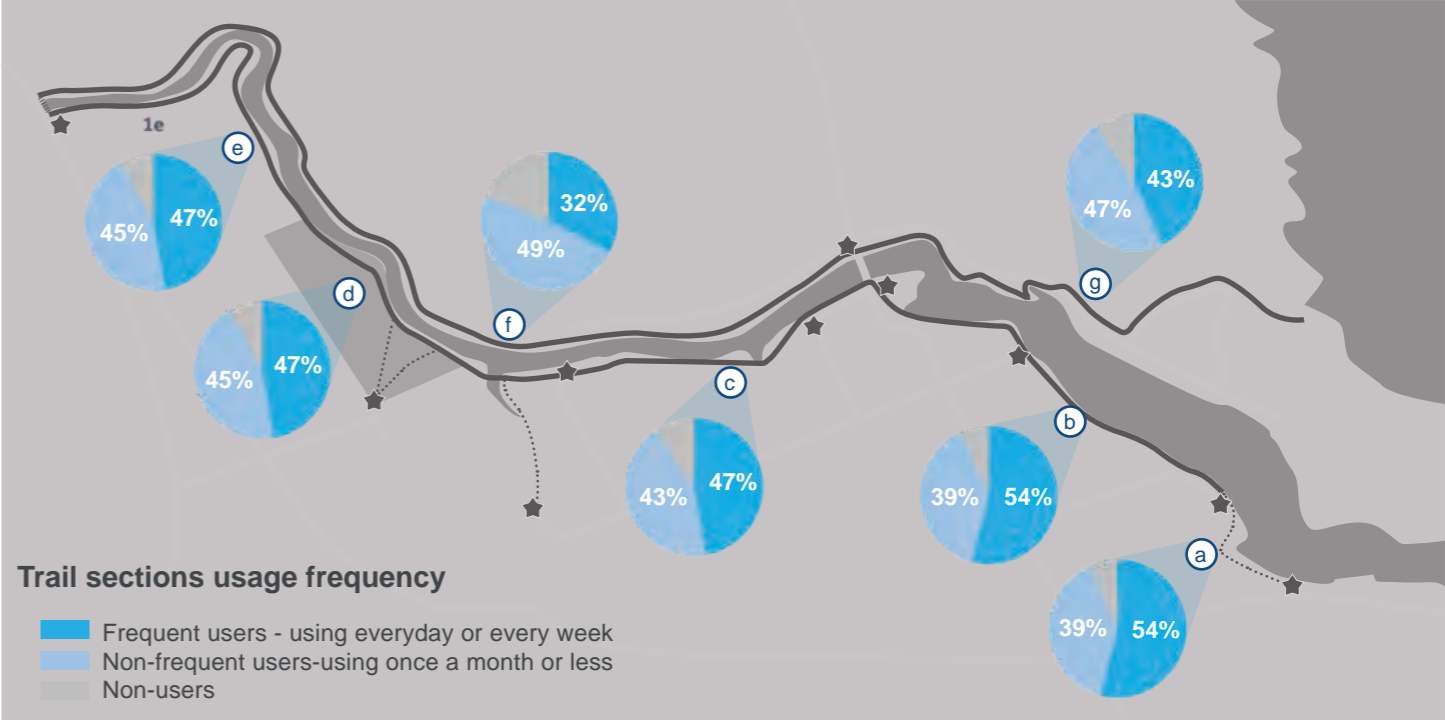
1e

e
45%
47%

f
32%
49%

g
43%
47%

d
45%
47%

c
43%
47%

b
39%
54%

a
39%
54%

Trail sections usage frequency

Frequent users - using everyday or every week
Non-frequent users-using once a month or less
Non-users